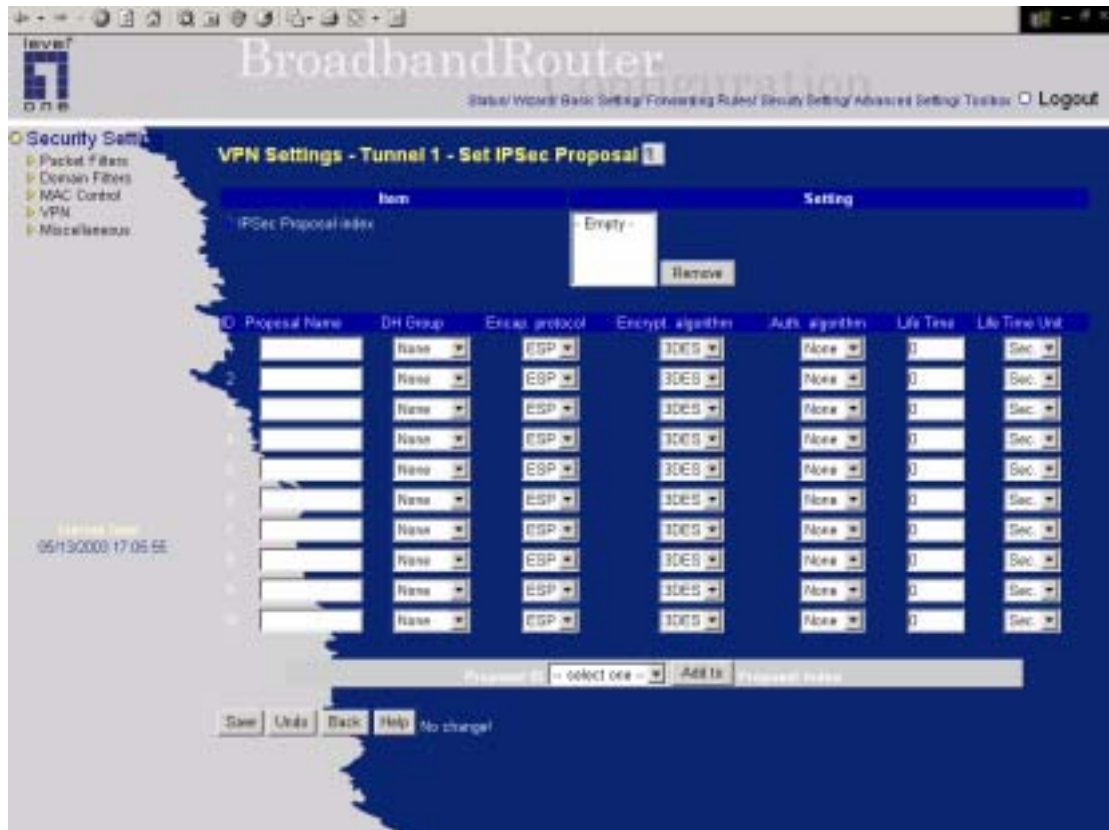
level one

BroadbandRouter Configuration

Status/ Wizard/ Basic Setting/ Forwarding Rules/ Security Setting/ Advanced Setting/ Toolbox Logout

Security Setting
Packet Filters
Domain Filters
MAC Control
VPN
Miscellaneous

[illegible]
05/13/2003 17:05:55

VPN Settings - Tunnel 1 - Set IPSec Proposal 1

| Item | Setting |
|---|---|
| IPSec Proposal index | - Empty - Remove |

| ID | Proposal Name | DH Group | Encap. protocol | Encrypt. algorithm | Auth. algorithm | Life Time | Life Time Unit |
|---|---|---|---|---|---|---|---|
| 1 | | None | ESP | 3DES | None | 0 | Sec. |
| 2 | | None | ESP | 3DES | None | 0 | Sec. |
| 3 | | None | ESP | 3DES | None | 0 | Sec. |
| 4 | | None | ESP | 3DES | None | 0 | Sec. |
| 5 | | None | ESP | 3DES | None | 0 | Sec. |
| 6 | | None | ESP | 3DES | None | 0 | Sec. |
| 7 | | None | ESP | 3DES | None | 0 | Sec. |
| 8 | | None | ESP | 3DES | None | 0 | Sec. |
| 9 | | None | ESP | 3DES | None | 0 | Sec. |
| 10 | | None | ESP | 3DES | None | 0 | Sec. |

Proposal ID -- select one -- Add to Proposal index

Save Undo Back Help No change!